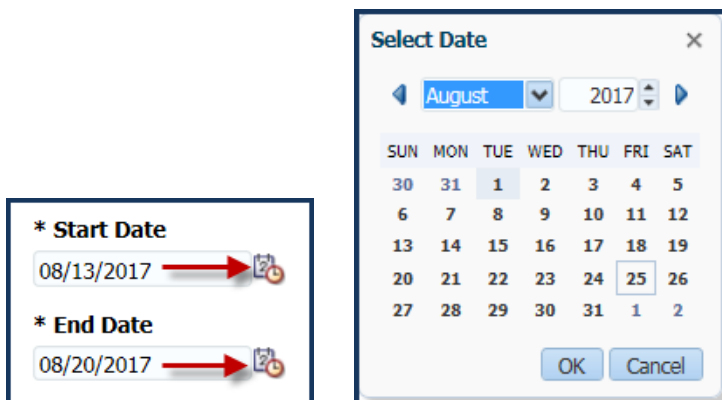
* Start Date
08/13/2017

* End Date
08/20/2017

Select Date ×

August 2017

| SUN | MON | TUE | WED | THU | FRI | SAT |
|---|---|---|---|---|---|---|
| 30 | 31 | 1 | 2 | 3 | 4 | 5 |
| 6 | 7 | 8 | 9 | 10 | 11 | 12 |
| 13 | 14 | 15 | 16 | 17 | 18 | 19 |
| 20 | 21 | 22 | 23 | 24 | 25 | 26 |
| 27 | 28 | 29 | 30 | 31 | 1 | 2 |

OK Cancel